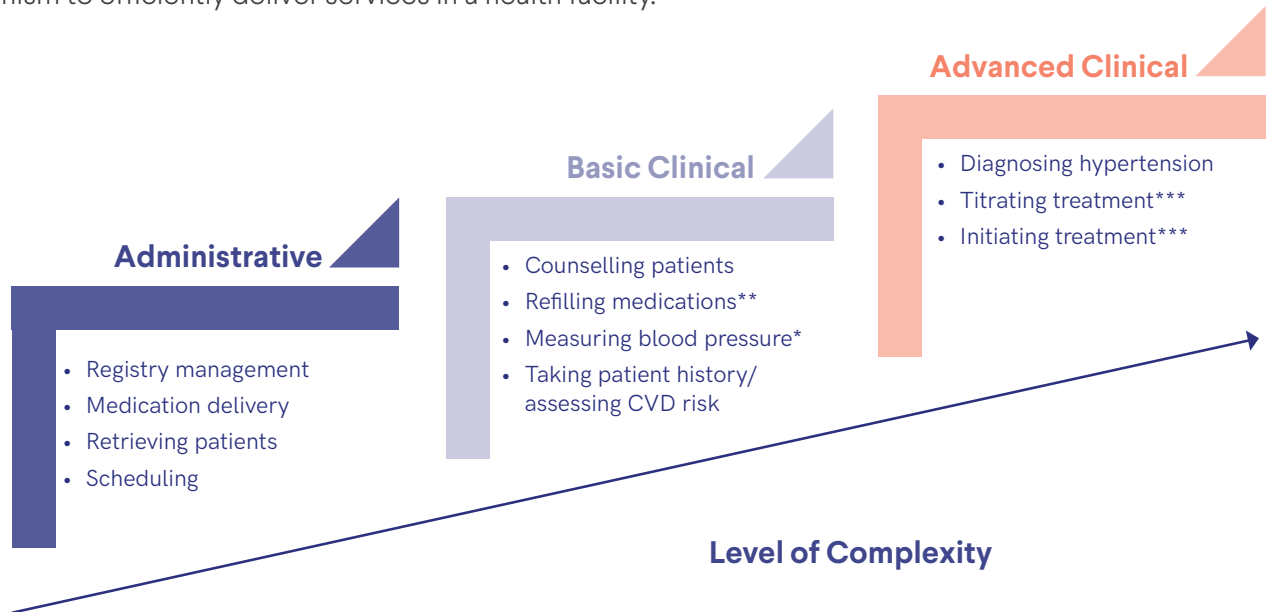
nism to efficiently deliver services in a health facility.

Advanced Clinical

- Diagnosing hypertension
- Titrating treatment***
- Initiating treatment***

Basic Clinical

- Counselling patients
- Refilling medications**
- Measuring blood pressure*
- Taking patient history/ assessing CVD risk

Administrative

- Registry management
- Medication delivery
- Retrieving patients
- Scheduling

Level of Complexity